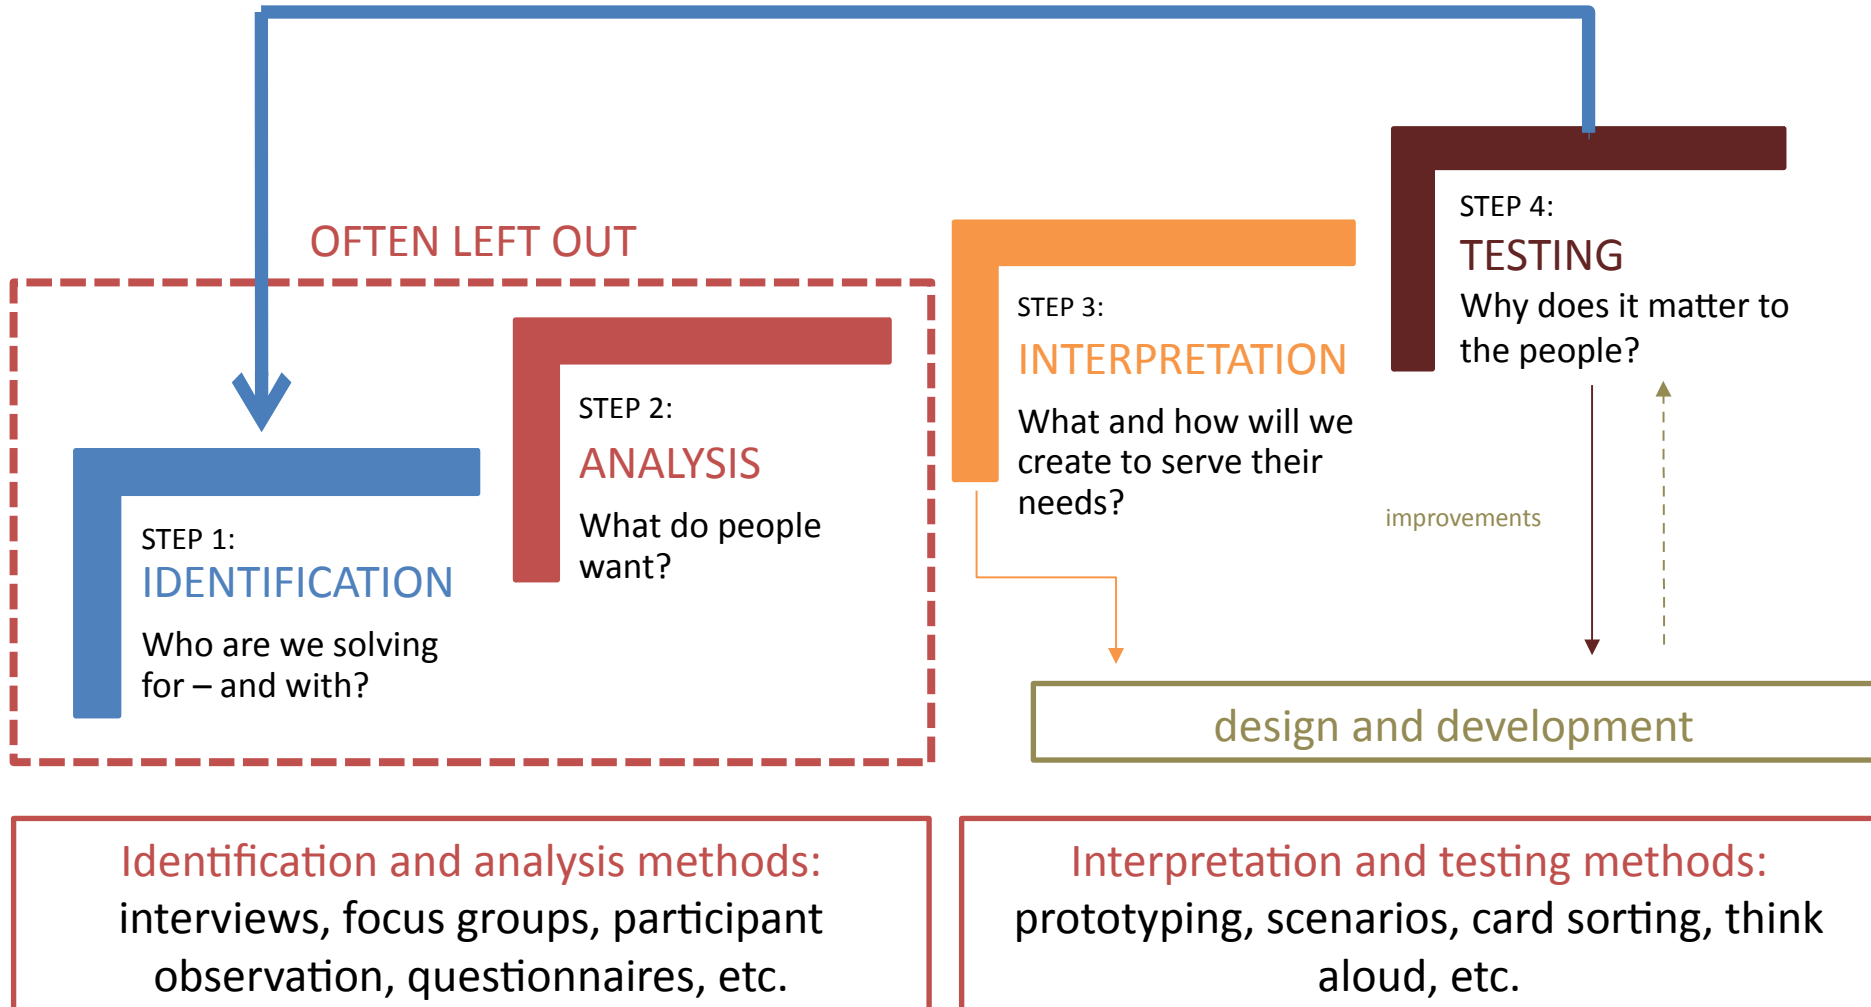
OFTEN LEFT OUT

STEP 1:
IDENTIFICATION
Who are we solving for – and with?

STEP 2:
ANALYSIS
What do people want?

STEP 3:
INTERPRETATION
What and how will we create to serve their needs?

STEP 4:
TESTING
Why does it matter to the people?

improvements

design and development

Identification and analysis methods:
interviews, focus groups, participant observation, questionnaires, etc.

Interpretation and testing methods:
prototyping, scenarios, card sorting, think aloud, etc.